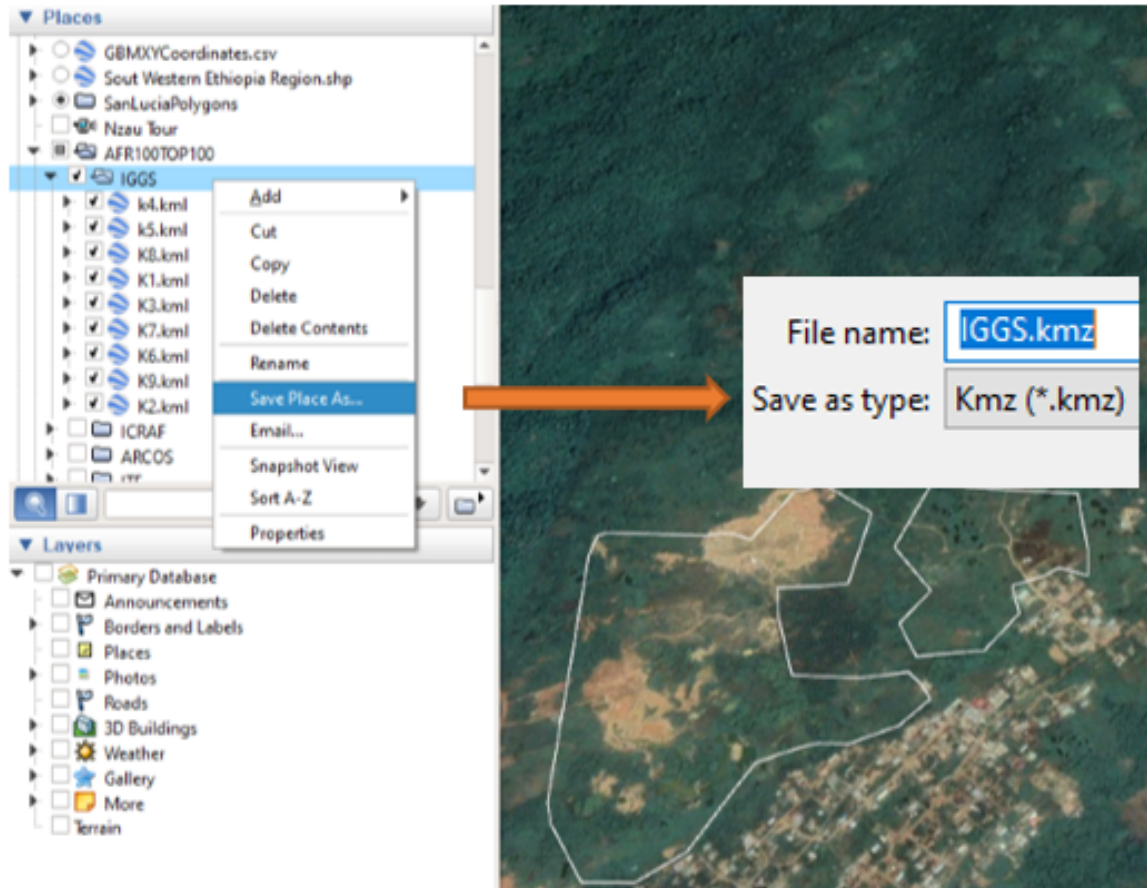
▼ Places

GBMXYCoordinates.csv
Sout Western Ethiopia Region.shp
SanLuciaPolygons
Nzau Tour
AFR100TOP100
IGGS
k4.kml
k5.kml
K8.kml
K1.kml
K3.kml
K7.kml
K6.kml
K9.kml
K2.kml
ICRAF
ARCOS
ITT

Add
Cut
Copy
Delete
Delete Contents
Rename
Save Place As...
Email...
Snapshot View
Sort A-Z
Properties

▼ Layers

Primary Database
Announcements
Borders and Labels
Places
Photos
Roads
3D Buildings
Weather
Gallery
More
Terrain

File name: IGGS.kmz
Save as type: Kmz (*.kmz)